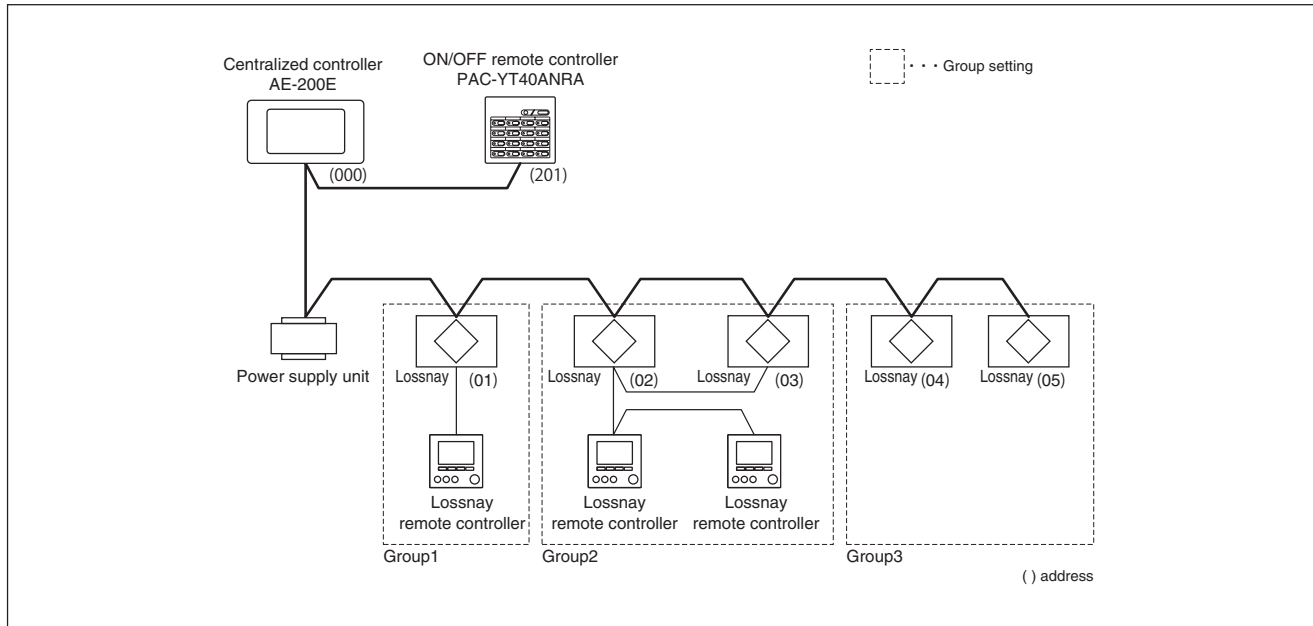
Centralized controller
AE-200E

ON/OFF remote controller
PAC-YT40ANRA

· · · Group setting

(000)

(201)

Power supply unit

Lossnay (01)

Lossnay (02)

Lossnay (03)

Lossnay (04)

Lossnay (05)

Lossnay
remote controller

Lossnay
remote controller

Lossnay
remote controller

Group1

Group2

Group3

( ) address